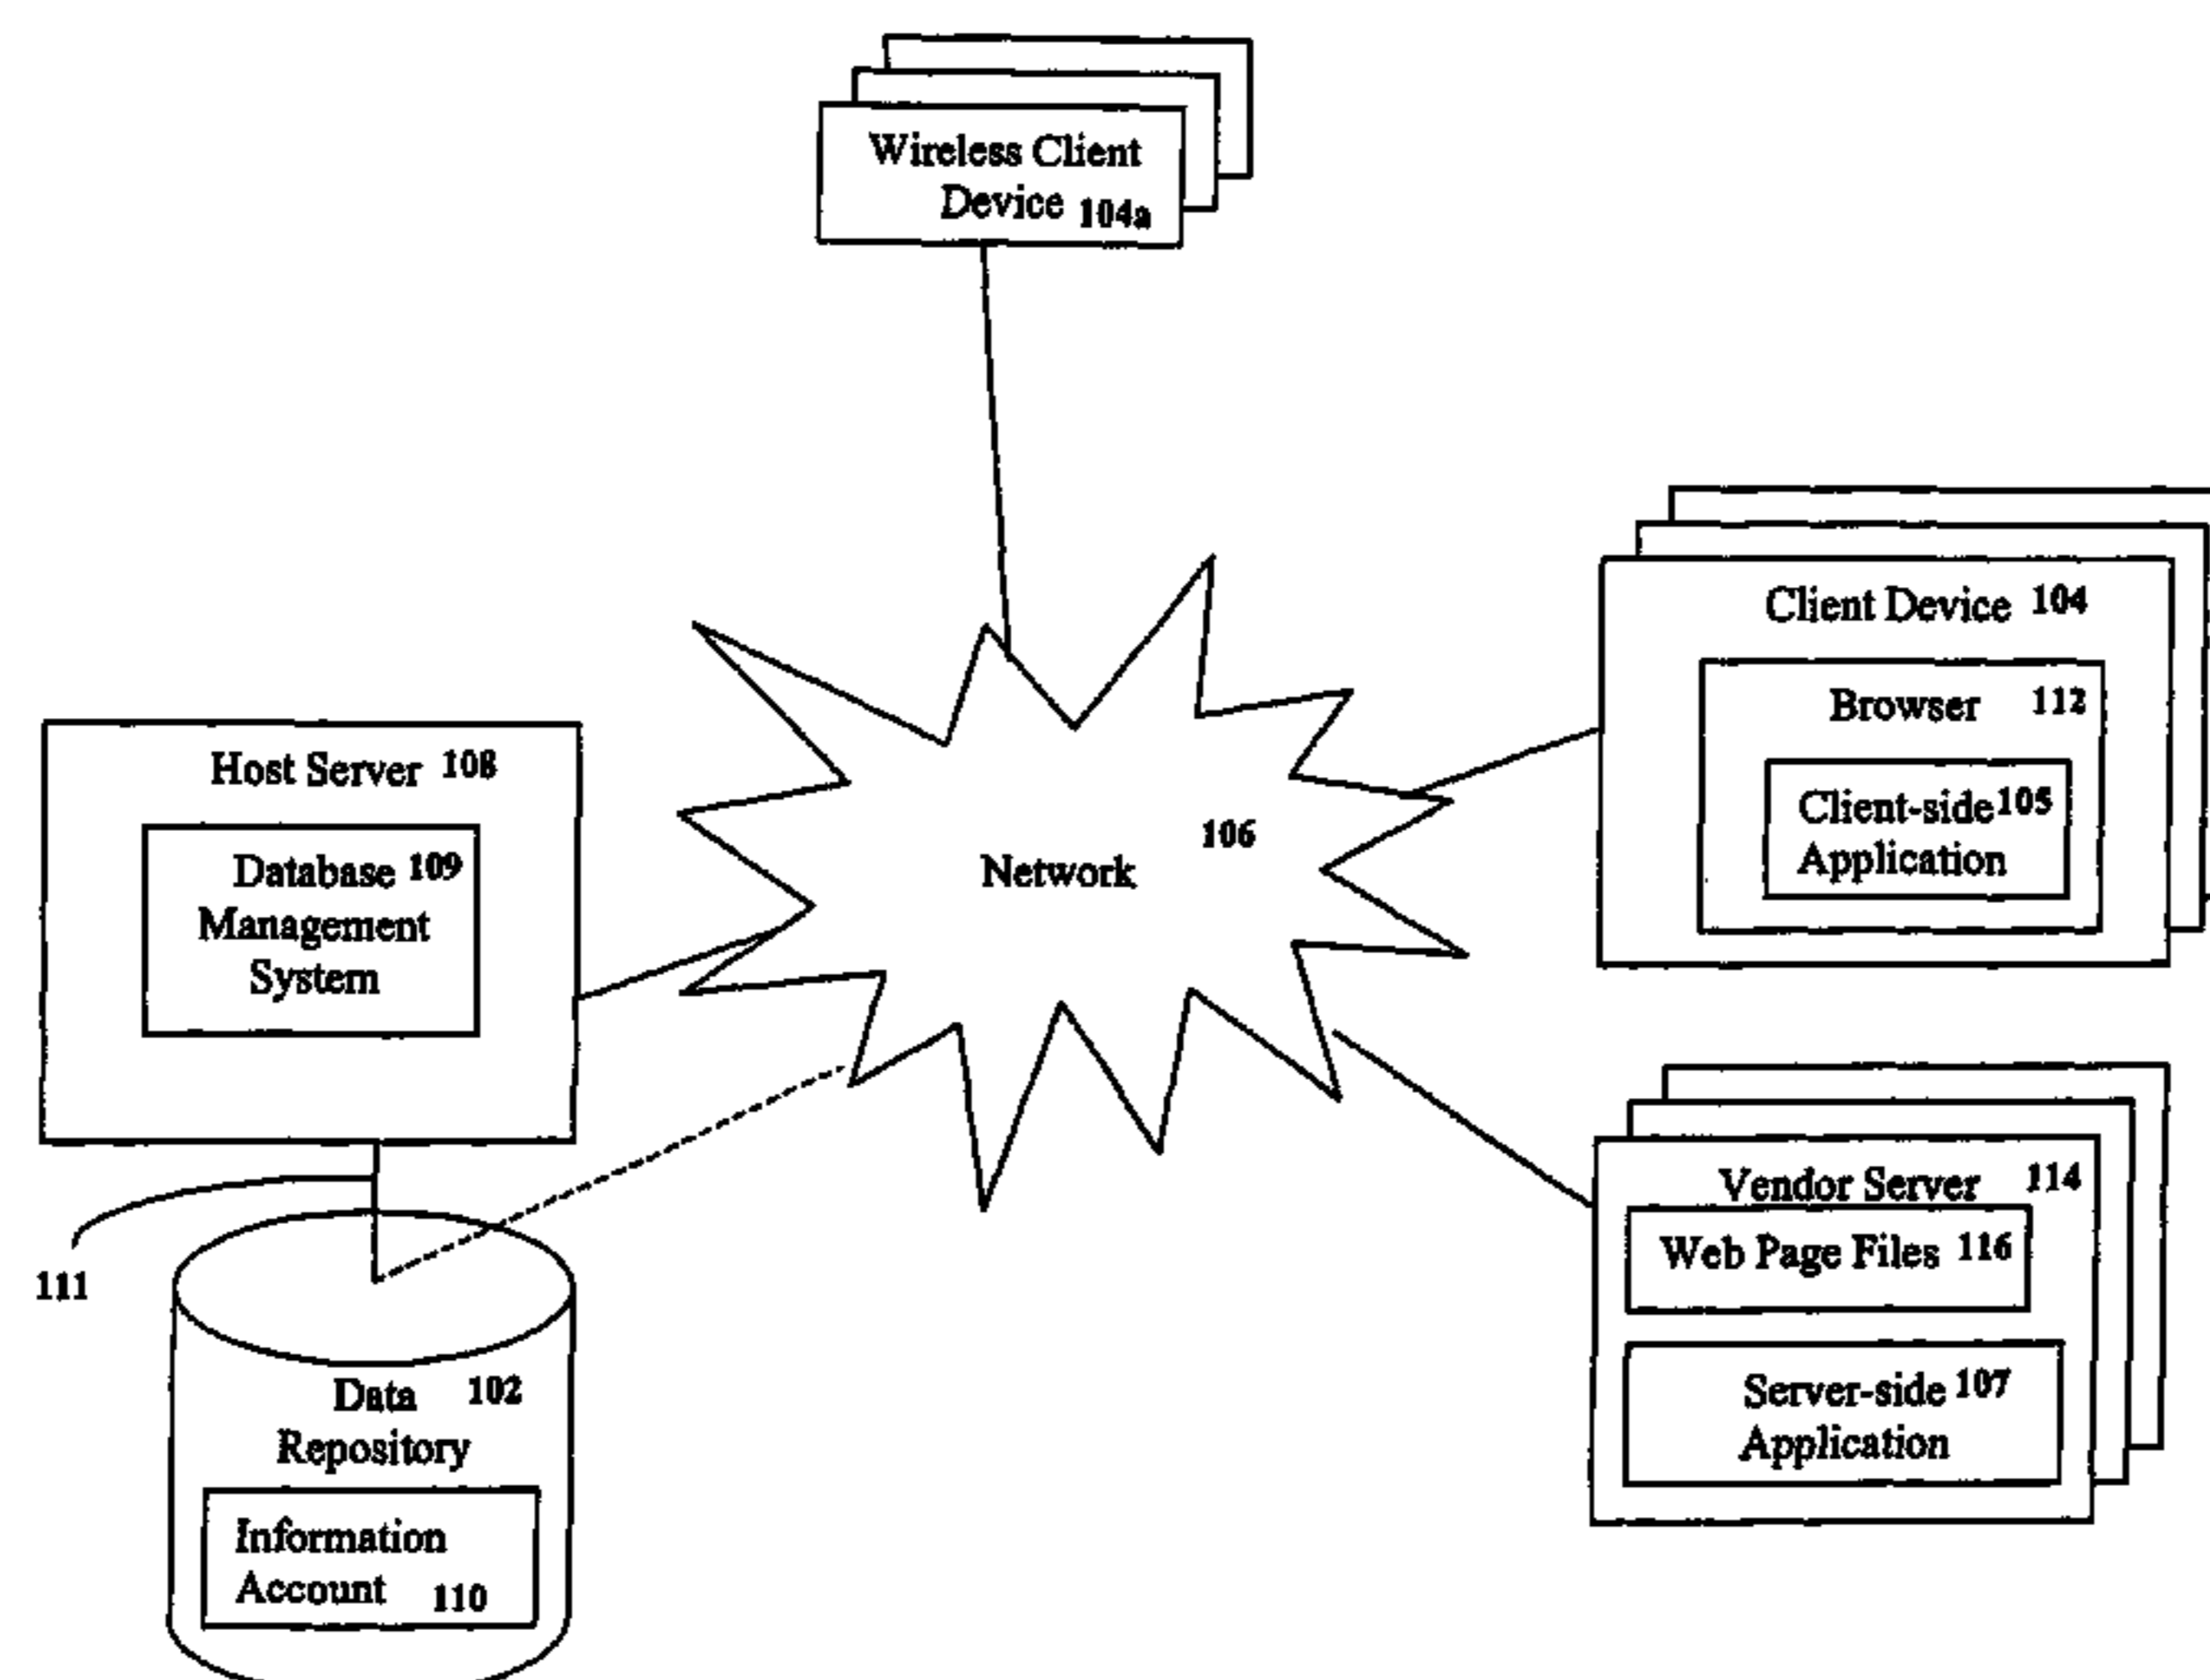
Wireless Client Device 104a

Client Device 104

Browser 112

Client-side 105 Application

Host Server 108

Database 109 Management System

Network

106

Vendor Server 114

Web Page Files 116

Server-side 107 Application

111

Data 102 Repository

Information Account 110